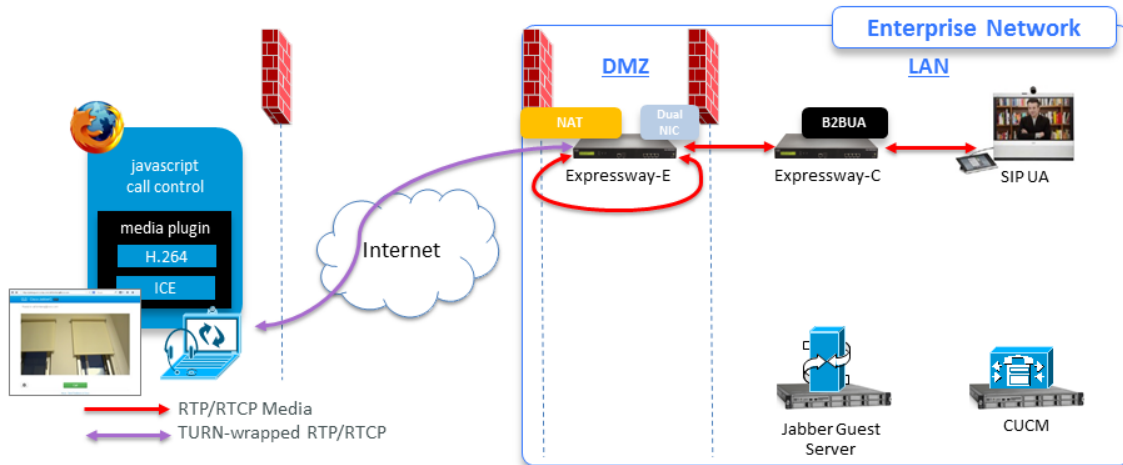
Enterprise Network

DMZ

LAN

javascript call control

media plugin

H.264

ICE

NAT

Dual NIC

Expressway-E

B2BUA

Expressway-C

SIP UA

Internet

Jabber Guest Server

CUCM

RTP/RTCP Media

TURN-wrapped RTP/RTCP